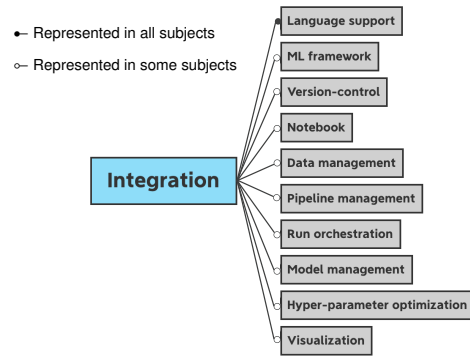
●– Represented in all subjects

○– Represented in some subjects

Integration

Language support

ML framework

Version-control

Notebook

Data management

Pipeline management

Run orchestration

Model management

Hyper-parameter optimization

Visualization